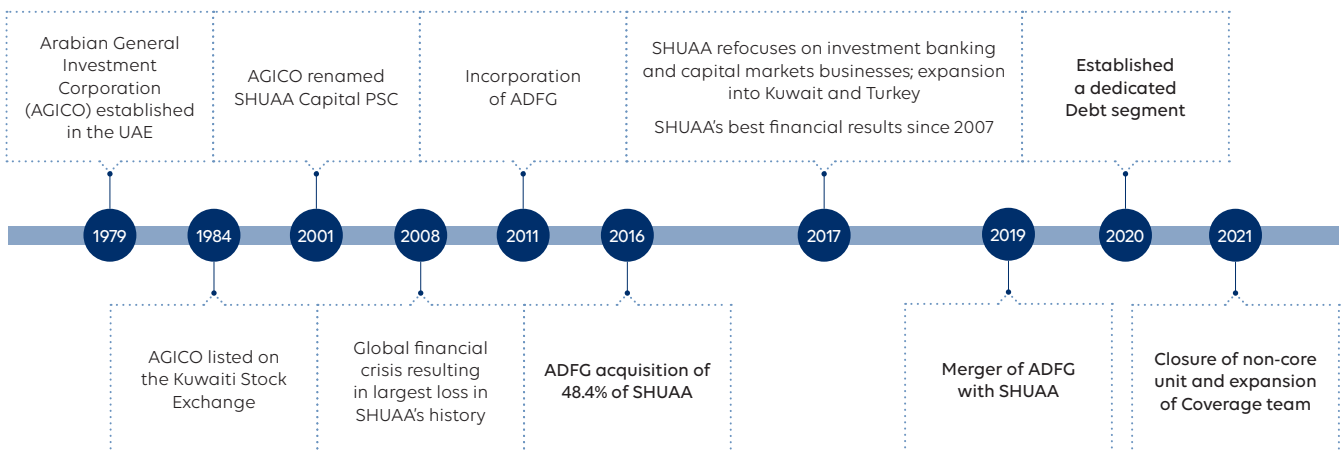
Arabian General Investment Corporation (AGICO) established in the UAE

AGICO renamed SHUAA Capital PSC

Incorporation of ADFG

SHUAA refocuses on investment banking and capital markets businesses; expansion into Kuwait and Turkey

SHUAA's best financial results since 2007

Established a dedicated Debt segment

1979

1984

2001

2008

2011

2016

2017

2019

2020

2021

AGICO listed on the Kuwaiti Stock Exchange

Global financial crisis resulting in largest loss in SHUAA's history

ADFG acquisition of 48.4% of SHUAA

Merger of ADFG with SHUAA

Closure of non-core unit and expansion of Coverage team